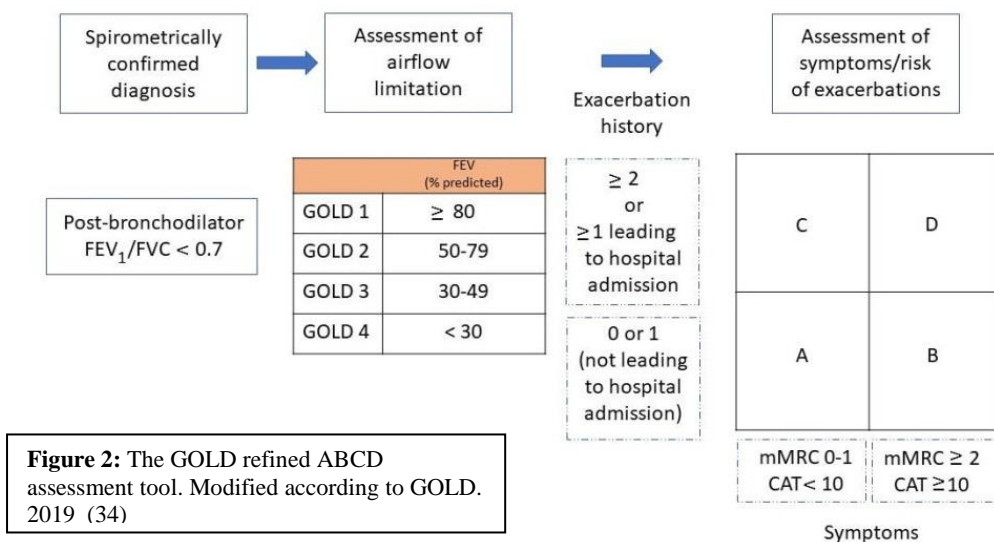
Spirometrically confirmed diagnosis

Assessment of airflow limitation

Exacerbation history

Assessment of symptoms/risk of exacerbations

Post-bronchodilator $FEV_1/FVC < 0.7$

| | FEV (% predicted) |
|---|---|
| GOLD 1 | $\geq 80$ |
| GOLD 2 | 50-79 |
| GOLD 3 | 30-49 |
| GOLD 4 | < 30 |

$\geq 2$ or $\geq 1$ leading to hospital admission

0 or 1 (not leading to hospital admission)

C

D

A

B

mMRC 0-1 CAT< 10

mMRC $\geq 2$ CAT $\geq 10$

Symptoms

**Figure 2:** The GOLD refined ABCD assessment tool. Modified according to GOLD. 2019 (34)